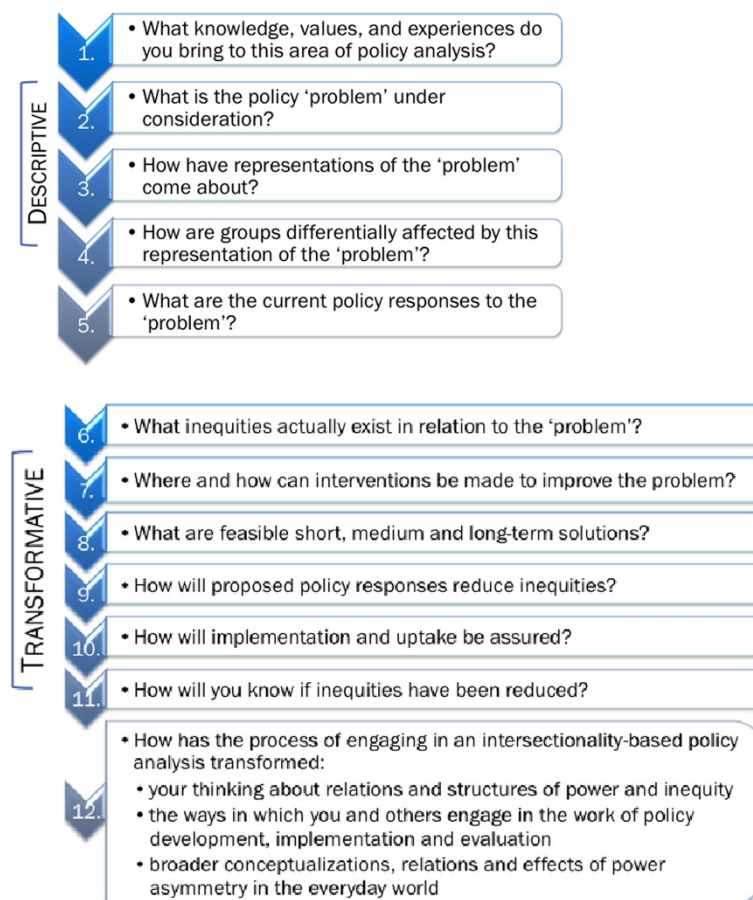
DESCRIPTIVE

1. • What knowledge, values, and experiences do you bring to this area of policy analysis?

2. • What is the policy 'problem' under consideration?

3. • How have representations of the 'problem' come about?

4. • How are groups differentially affected by this representation of the 'problem'?

5. • What are the current policy responses to the 'problem'?

TRANSFORMATIVE

6. • What inequities actually exist in relation to the 'problem'?

7. • Where and how can interventions be made to improve the problem?

8. • What are feasible short, medium and long-term solutions?

9. • How will proposed policy responses reduce inequities?

10. • How will implementation and uptake be assured?

11. • How will you know if inequities have been reduced?

12. • How has the process of engaging in an intersectionality-based policy analysis transformed:
• your thinking about relations and structures of power and inequity
• the ways in which you and others engage in the work of policy development, implementation and evaluation
• broader conceptualizations, relations and effects of power asymmetry in the everyday world